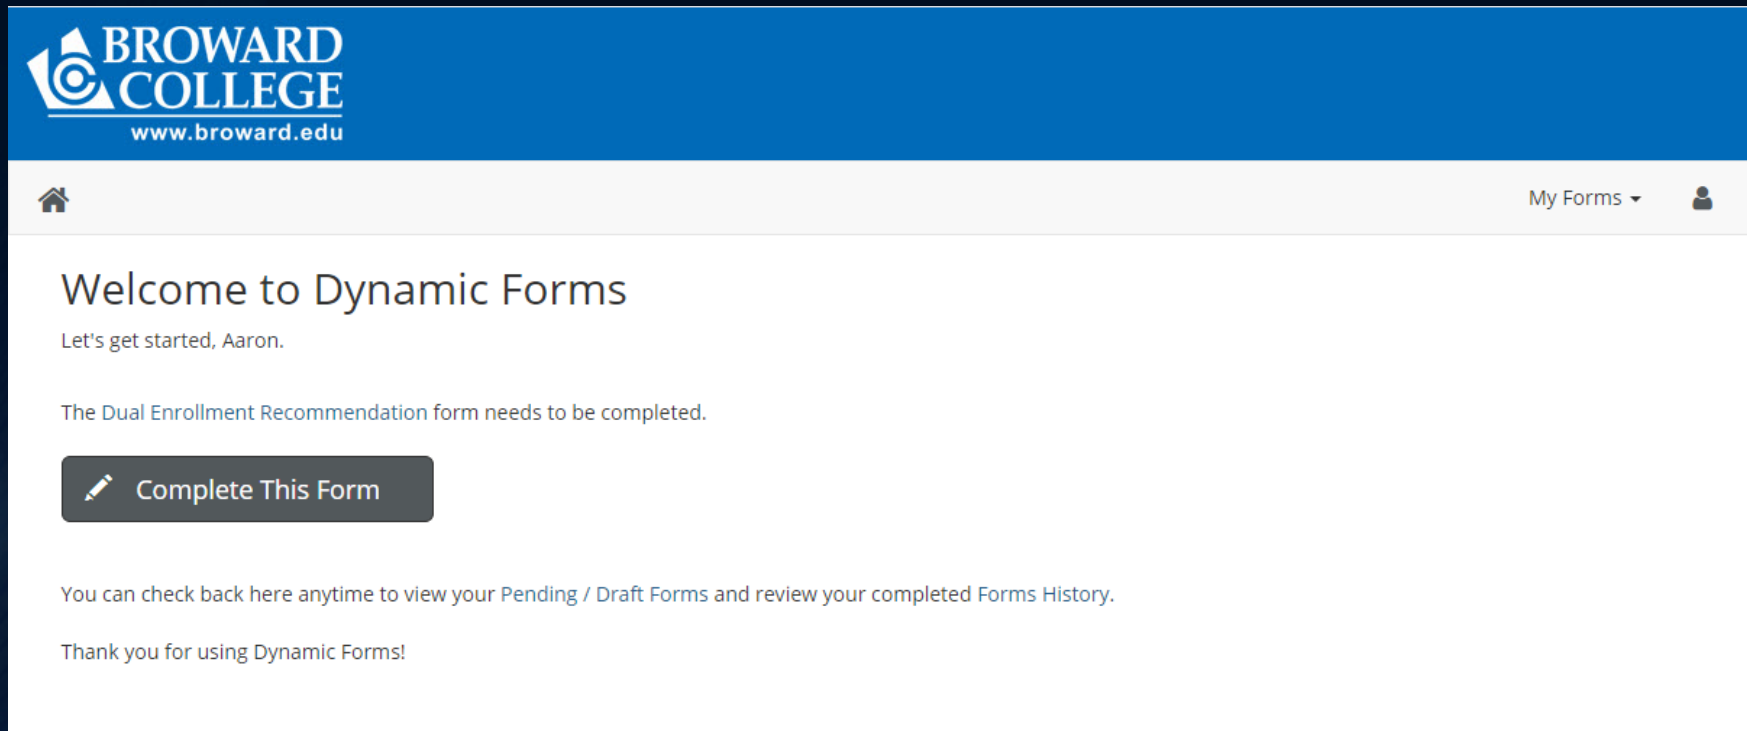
BROWARD COLLEGE
www.broward.edu

My Forms

Welcome to Dynamic Forms

Let's get started, Aaron.

The Dual Enrollment Recommendation form needs to be completed.

Complete This Form

You can check back here anytime to view your Pending / Draft Forms and review your completed Forms History.

Thank you for using Dynamic Forms!